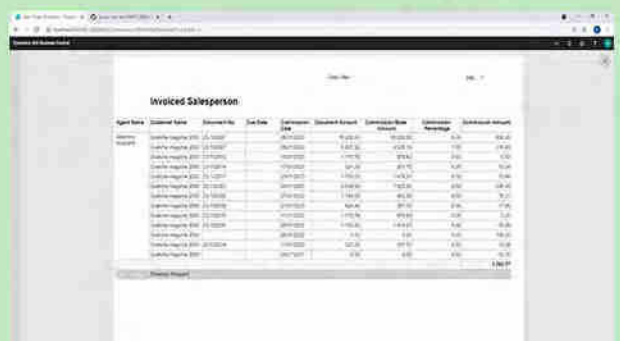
Invoiced Salesperson

| Agent Name | Customer Name | Document No. | Due Date | Commission Date | Document Amount | Commission Base Amount | Commission Percentage | Commission Amount |
|---|---|---|---|---|---|---|---|---|
| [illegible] | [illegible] | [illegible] | | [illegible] | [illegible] | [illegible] | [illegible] | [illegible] |
| | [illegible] | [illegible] | | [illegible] | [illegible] | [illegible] | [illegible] | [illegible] |
| | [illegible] | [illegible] | | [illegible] | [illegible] | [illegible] | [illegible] | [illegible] |
| | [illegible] | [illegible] | | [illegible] | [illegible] | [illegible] | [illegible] | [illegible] |
| | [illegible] | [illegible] | | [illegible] | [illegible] | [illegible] | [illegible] | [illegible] |
| | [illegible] | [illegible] | | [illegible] | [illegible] | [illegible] | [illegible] | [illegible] |
| | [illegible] | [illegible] | | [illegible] | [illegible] | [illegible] | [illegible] | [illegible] |
| | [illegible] | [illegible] | | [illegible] | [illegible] | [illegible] | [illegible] | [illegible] |
| | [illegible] | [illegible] | | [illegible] | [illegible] | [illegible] | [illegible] | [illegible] |
| | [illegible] | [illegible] | | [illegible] | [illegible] | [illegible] | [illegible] | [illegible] |
| | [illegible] | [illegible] | | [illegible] | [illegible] | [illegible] | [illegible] | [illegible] |
| | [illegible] | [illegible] | | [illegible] | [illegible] | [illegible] | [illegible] | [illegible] |
| | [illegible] | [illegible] | | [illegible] | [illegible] | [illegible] | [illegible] | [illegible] |
| | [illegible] | | | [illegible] | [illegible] | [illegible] | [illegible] | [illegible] |
| | | | | | | | | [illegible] |

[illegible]